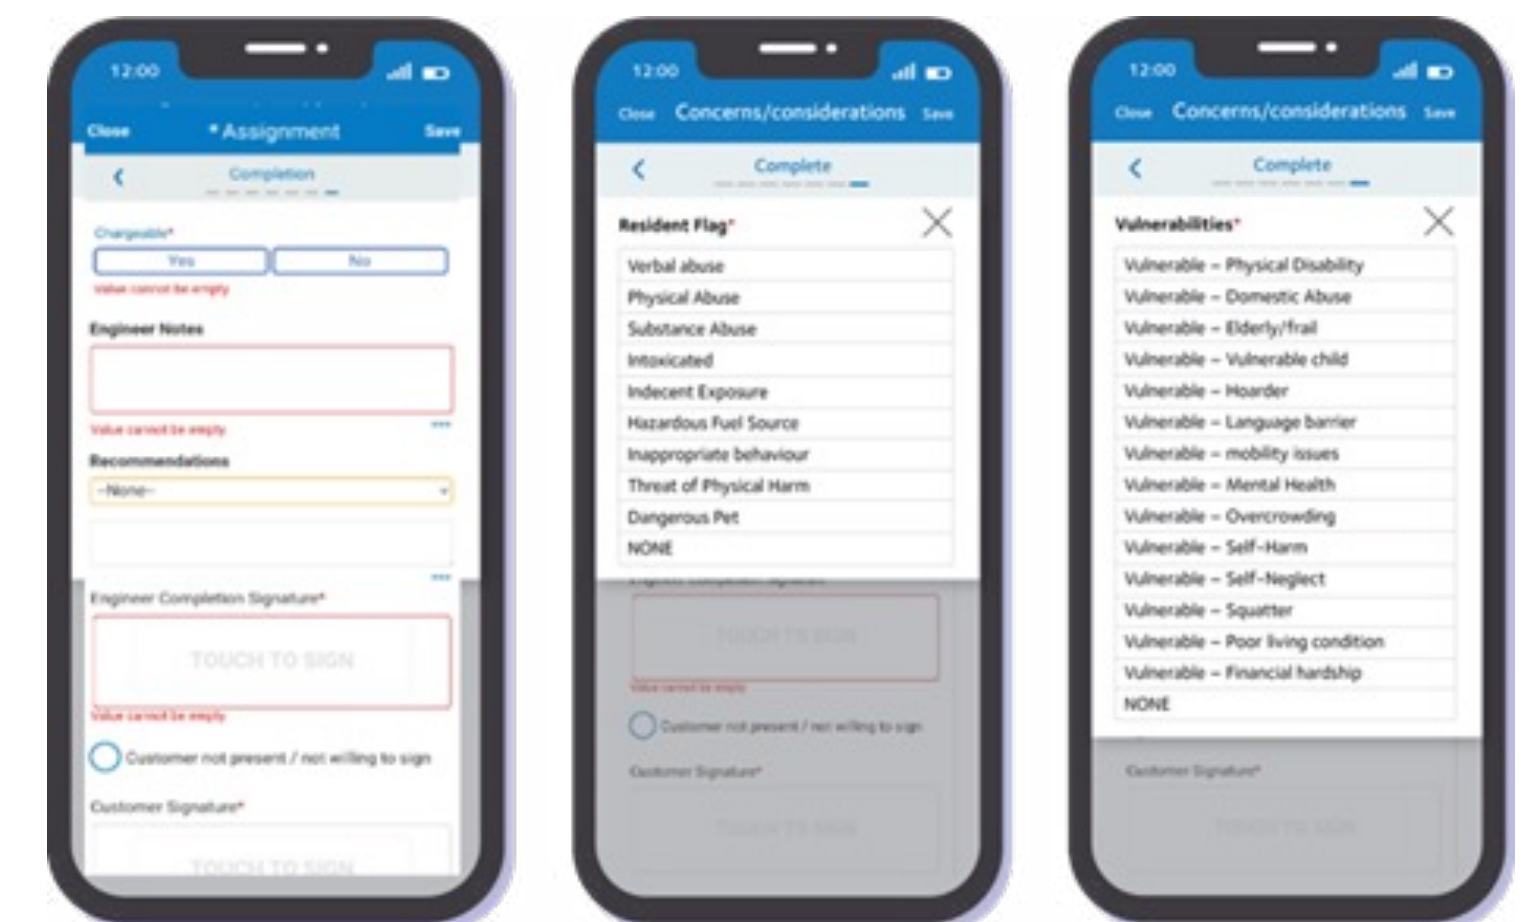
12:00

Close * Assignment Save

Completion

Chargeable*

Yes

No

Value cannot be empty

Engineer Notes

Value cannot be empty

Recommendations

--None--

Engineer Completion Signature*

TOUCH TO SIGN

Value cannot be empty

Customer not present / not willing to sign

Customer Signature*

TOUCH TO SIGN

12:00

Close Concerns/considerations Save

Complete

Resident Flag*

Verbal abuse

Physical Abuse

Substance Abuse

Intoxicated

Indecent Exposure

Hazardous Fuel Source

Inappropriate behaviour

Threat of Physical Harm

Dangerous Pet

NONE

TOUCH TO SIGN

Value cannot be empty

Customer not present / not willing to sign

Customer Signature*

TOUCH TO SIGN

12:00

Close Concerns/considerations Save

Complete

Vulnerabilities*

Vulnerable – Physical Disability

Vulnerable – Domestic Abuse

Vulnerable – Elderly/frail

Vulnerable – Vulnerable child

Vulnerable – Hoarder

Vulnerable – Language barrier

Vulnerable – mobility issues

Vulnerable – Mental Health

Vulnerable – Overcrowding

Vulnerable – Self-Harm

Vulnerable – Self-Neglect

Vulnerable – Squatter

Vulnerable – Poor living condition

Vulnerable – Financial hardship

NONE

Customer Signature*

TOUCH TO SIGN